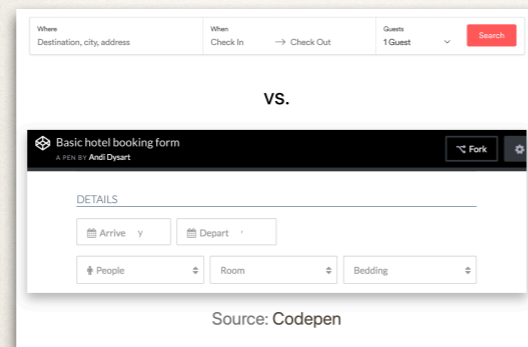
Where
Destination, city, address

When
Check In → Check Out

Guests
1 Guest

Search

vs.

Basic hotel booking form
A PEN BY Andi Dysart

Fork

DETAILS

Arrive y

Depart

People

Room

Bedding

Source: Codepen